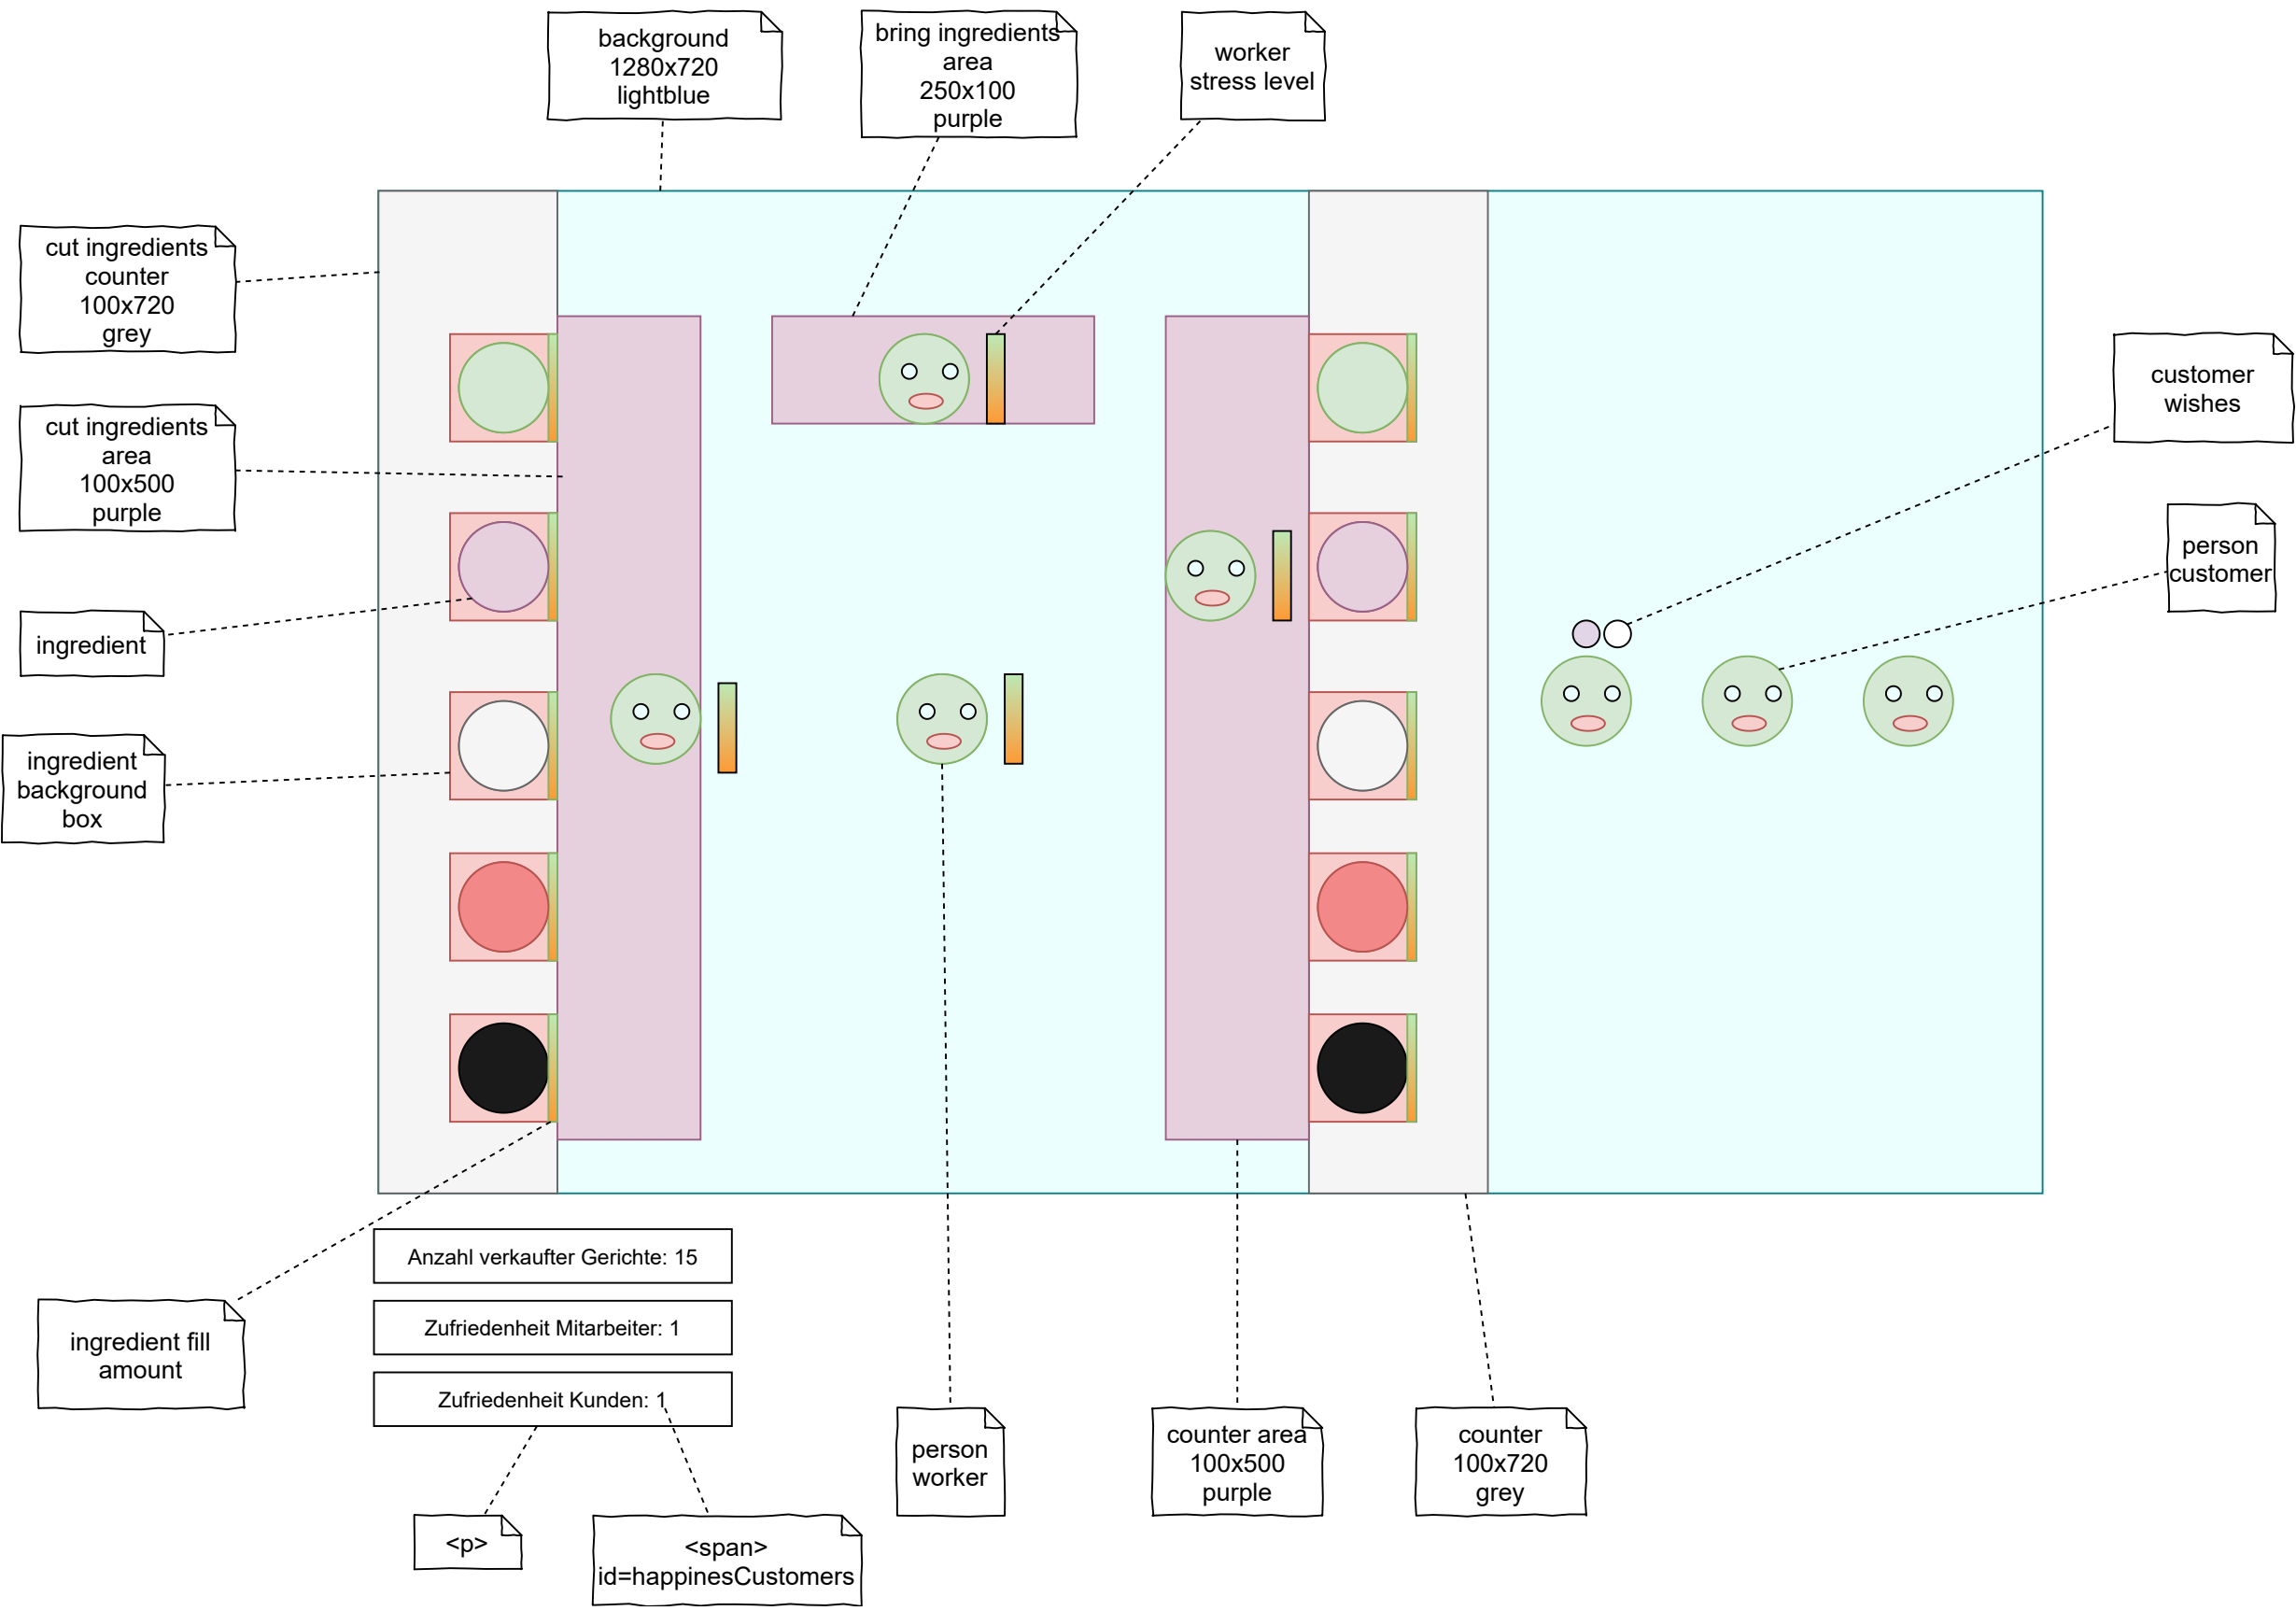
background
1280x720
lightblue

bring ingredients
area
250x100
purple

worker
stress level

cut ingredients
counter
100x720
grey

cut ingredients
area
100x500
purple

ingredient

ingredient
background
box

customer
wishes

person
customer

ingredient fill
amount

Anzahl verkaufter Gerichte: 15

Zufriedenheit Mitarbeiter: 1

Zufriedenheit Kunden: 1

<p>

<span>
id=happinesCustomers

person
worker

counter area
100x500
purple

counter
100x720
grey